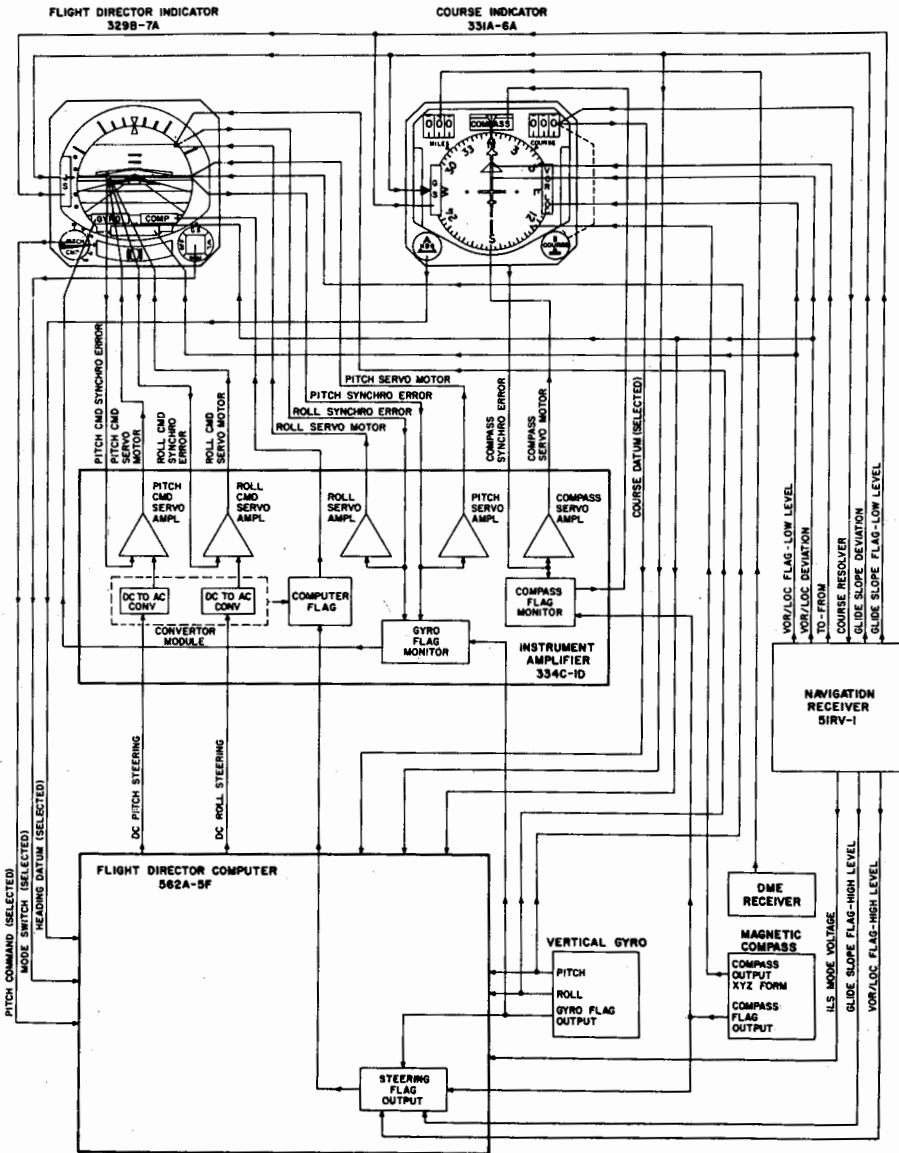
FLIGHT DIRECTOR INDICATOR
329B-7A

COURSE INDICATOR
331A-6A

GYRO
COMP

MILES
COMPASS
COURSE

PITCH CMD SYNCHRO ERROR
PITCH CMD SERVO MOTOR
ROLL CMD SYNCHRO ERROR
ROLL CMD SERVO MOTOR
PITCH SERVO MOTOR
PITCH SYNCHRO ERROR
ROLL SYNCHRO ERROR
ROLL SERVO MOTOR
COMPASS SYNCHRO ERROR
COMPASS SERVO MOTOR
COURSE DATUM (SELECTED)

PITCH CMD SERVO AMPL
ROLL CMD SERVO AMPL
ROLL SERVO AMPL
PITCH SERVO AMPL
COMPASS SERVO AMPL

DC TO AC CONV
DC TO AC CONV
CONVERTOR MODULE
COMPUTER FLAG
GYRO FLAG MONITOR
COMPASS FLAG MONITOR
INSTRUMENT AMPLIFIER
334C-ID

VOR/LOC FLAG-LOW LEVEL
VOR/LOC DEVIATION
TO-FROM
COURSE RESOLVER
GLIDE SLOPE DEVIATION
GLIDE SLOPE FLAG-LOW LEVEL

NAVIGATION RECEIVER
51RV-1

DC PITCH STEERING
DC ROLL STEERING

PITCH COMMAND (SELECTED)
MODE SWITCH (SELECTED)
HEADING DATUM (SELECTED)

FLIGHT DIRECTOR COMPUTER
562A-5F

DME RECEIVER

VERTICAL GYRO
PITCH
ROLL
GYRO FLAG OUTPUT

MAGNETIC COMPASS
COMPASS OUTPUT XYZ FORM
COMPASS FLAG OUTPUT

ILS MODE VOLTAGE
GLIDE SLOPE FLAG-HIGH LEVEL
VOR/LOC FLAG-HIGH LEVEL

STEERING FLAG OUTPUT